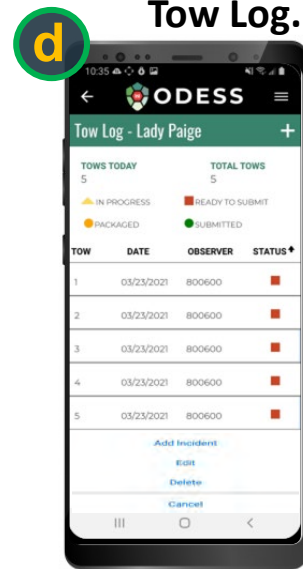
d

Tow Log.

10:35

ODESS

Tow Log - Lady Paige

TOWS TODAY
5

TOTAL TOWS
5

IN PROGRESS
READY TO SUBMIT
PACKAGED
SUBMITTED

| TOW | DATE | OBSERVER | STATUS |
|---|---|---|---|
| 1 | 03/23/2021 | 800600 | |
| 2 | 03/23/2021 | 800600 | |
| 3 | 03/23/2021 | 800600 | |
| 4 | 03/23/2021 | 800600 | |
| 5 | 03/23/2021 | 800600 | |

Add Incident
Edit
Delete
Cancel